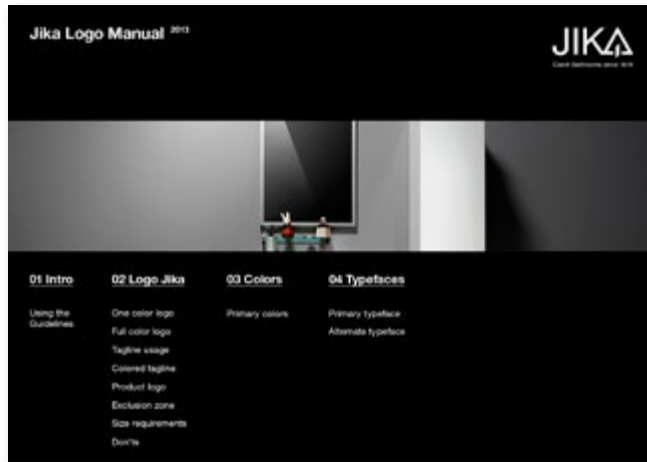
Jika Logo Manual 2013

JIKA
Czech bathrooms since 1818

01 Intro

Using the Guidelines

02 Logo Jika

One color logo
Full color logo
Tagline usage
Colored tagline
Product logo
Exclusion zone
Size requirements
Don'ts

03 Colors

Primary colors

04 Typefaces

Primary typeface
Alternate typeface